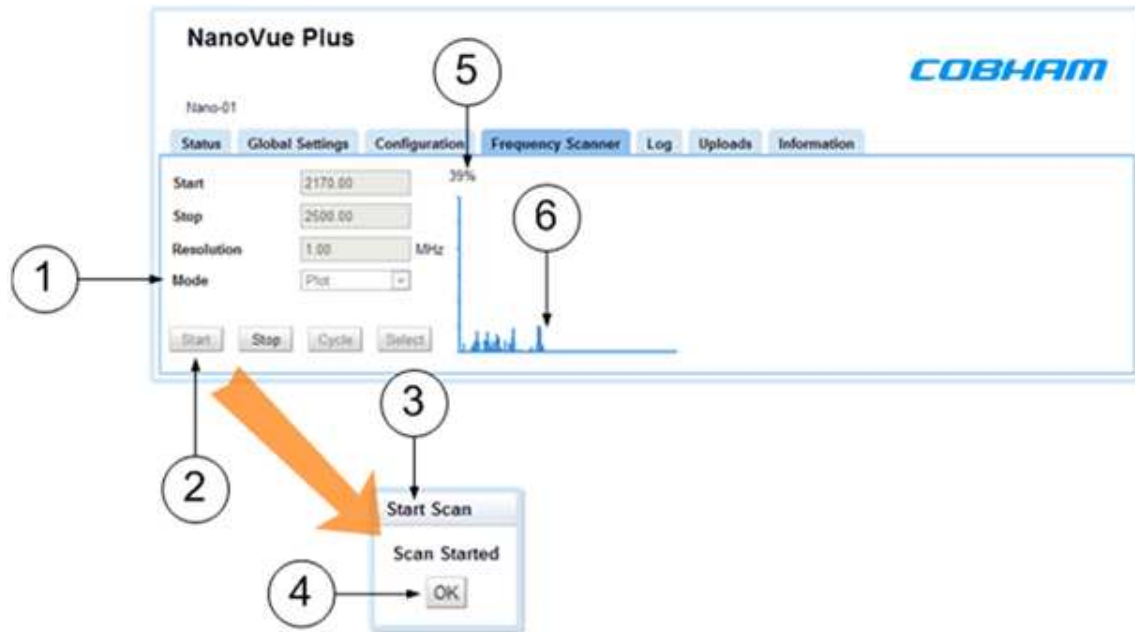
NanoVue Plus

COBHAM

Nano-01

Status | Global Settings | Configuration | Frequency Scanner | Log | Uploads | Information

Start 2170.00

Stop 2500.00

Resolution 1.00 MHz

Mode Plot

Start | Stop | Cycle | Select

39%

1

2

3

4

5

6

Start Scan

Scan Started

OK